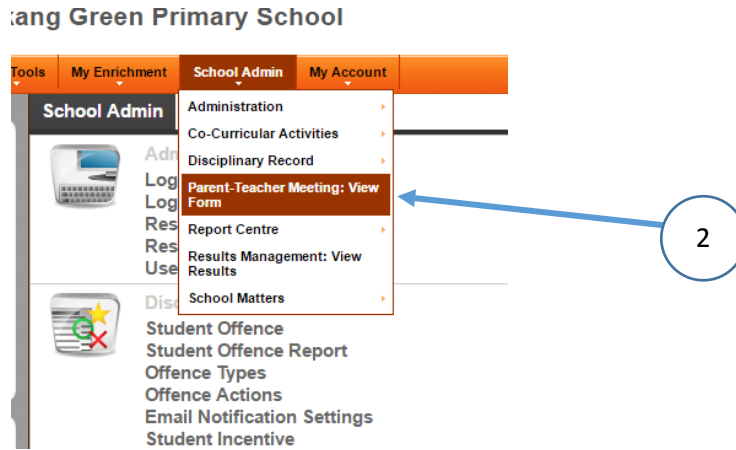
:ang Green Primary School

Tools | My Enrichment | School Admin | My Account

School Admin

Administration
Co-Curricular Activities
Disciplinary Record
Parent-Teacher Meeting: View Form
Report Centre
Results Management: View Results
School Matters

Adm
Log
Log
Res
Res
Use

Disc
Student Offence
Student Offence Report
Offence Types
Offence Actions
Email Notification Settings
Student Incentive

2